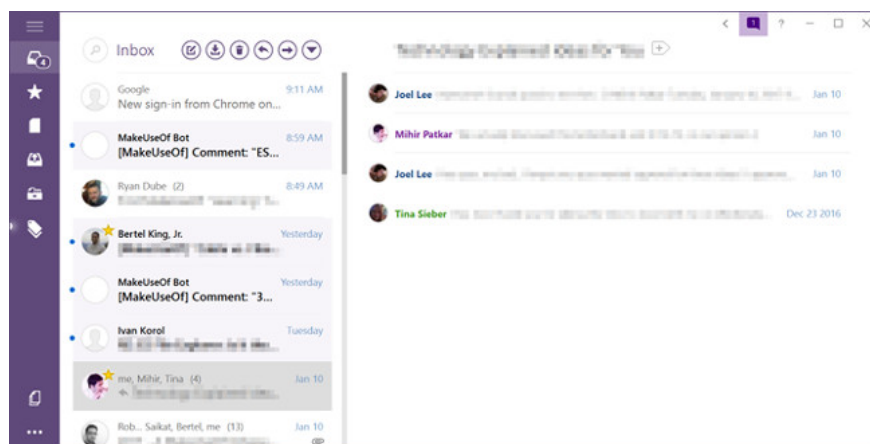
Inbox

Google
New sign-in from Chrome on...
9:11 AM

MakeUseOf Bot
[MakeUseOf] Comment: "ES...
8:59 AM

Ryan Dube (2)
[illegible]
8:49 AM

Bertel King, Jr.
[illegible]
Yesterday

MakeUseOf Bot
[MakeUseOf] Comment: "3...
Yesterday

Ivan Korol
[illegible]
Tuesday

me, Mihir, Tina (4)
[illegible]
Jan 10

Rob... Saikat, Bertel, me (13)
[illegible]
Jan 10

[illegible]

Joel Lee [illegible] Jan 10

Mihir Patkar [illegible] Jan 10

Joel Lee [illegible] Jan 10

Tina Sieber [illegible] Dec 23 2016

?